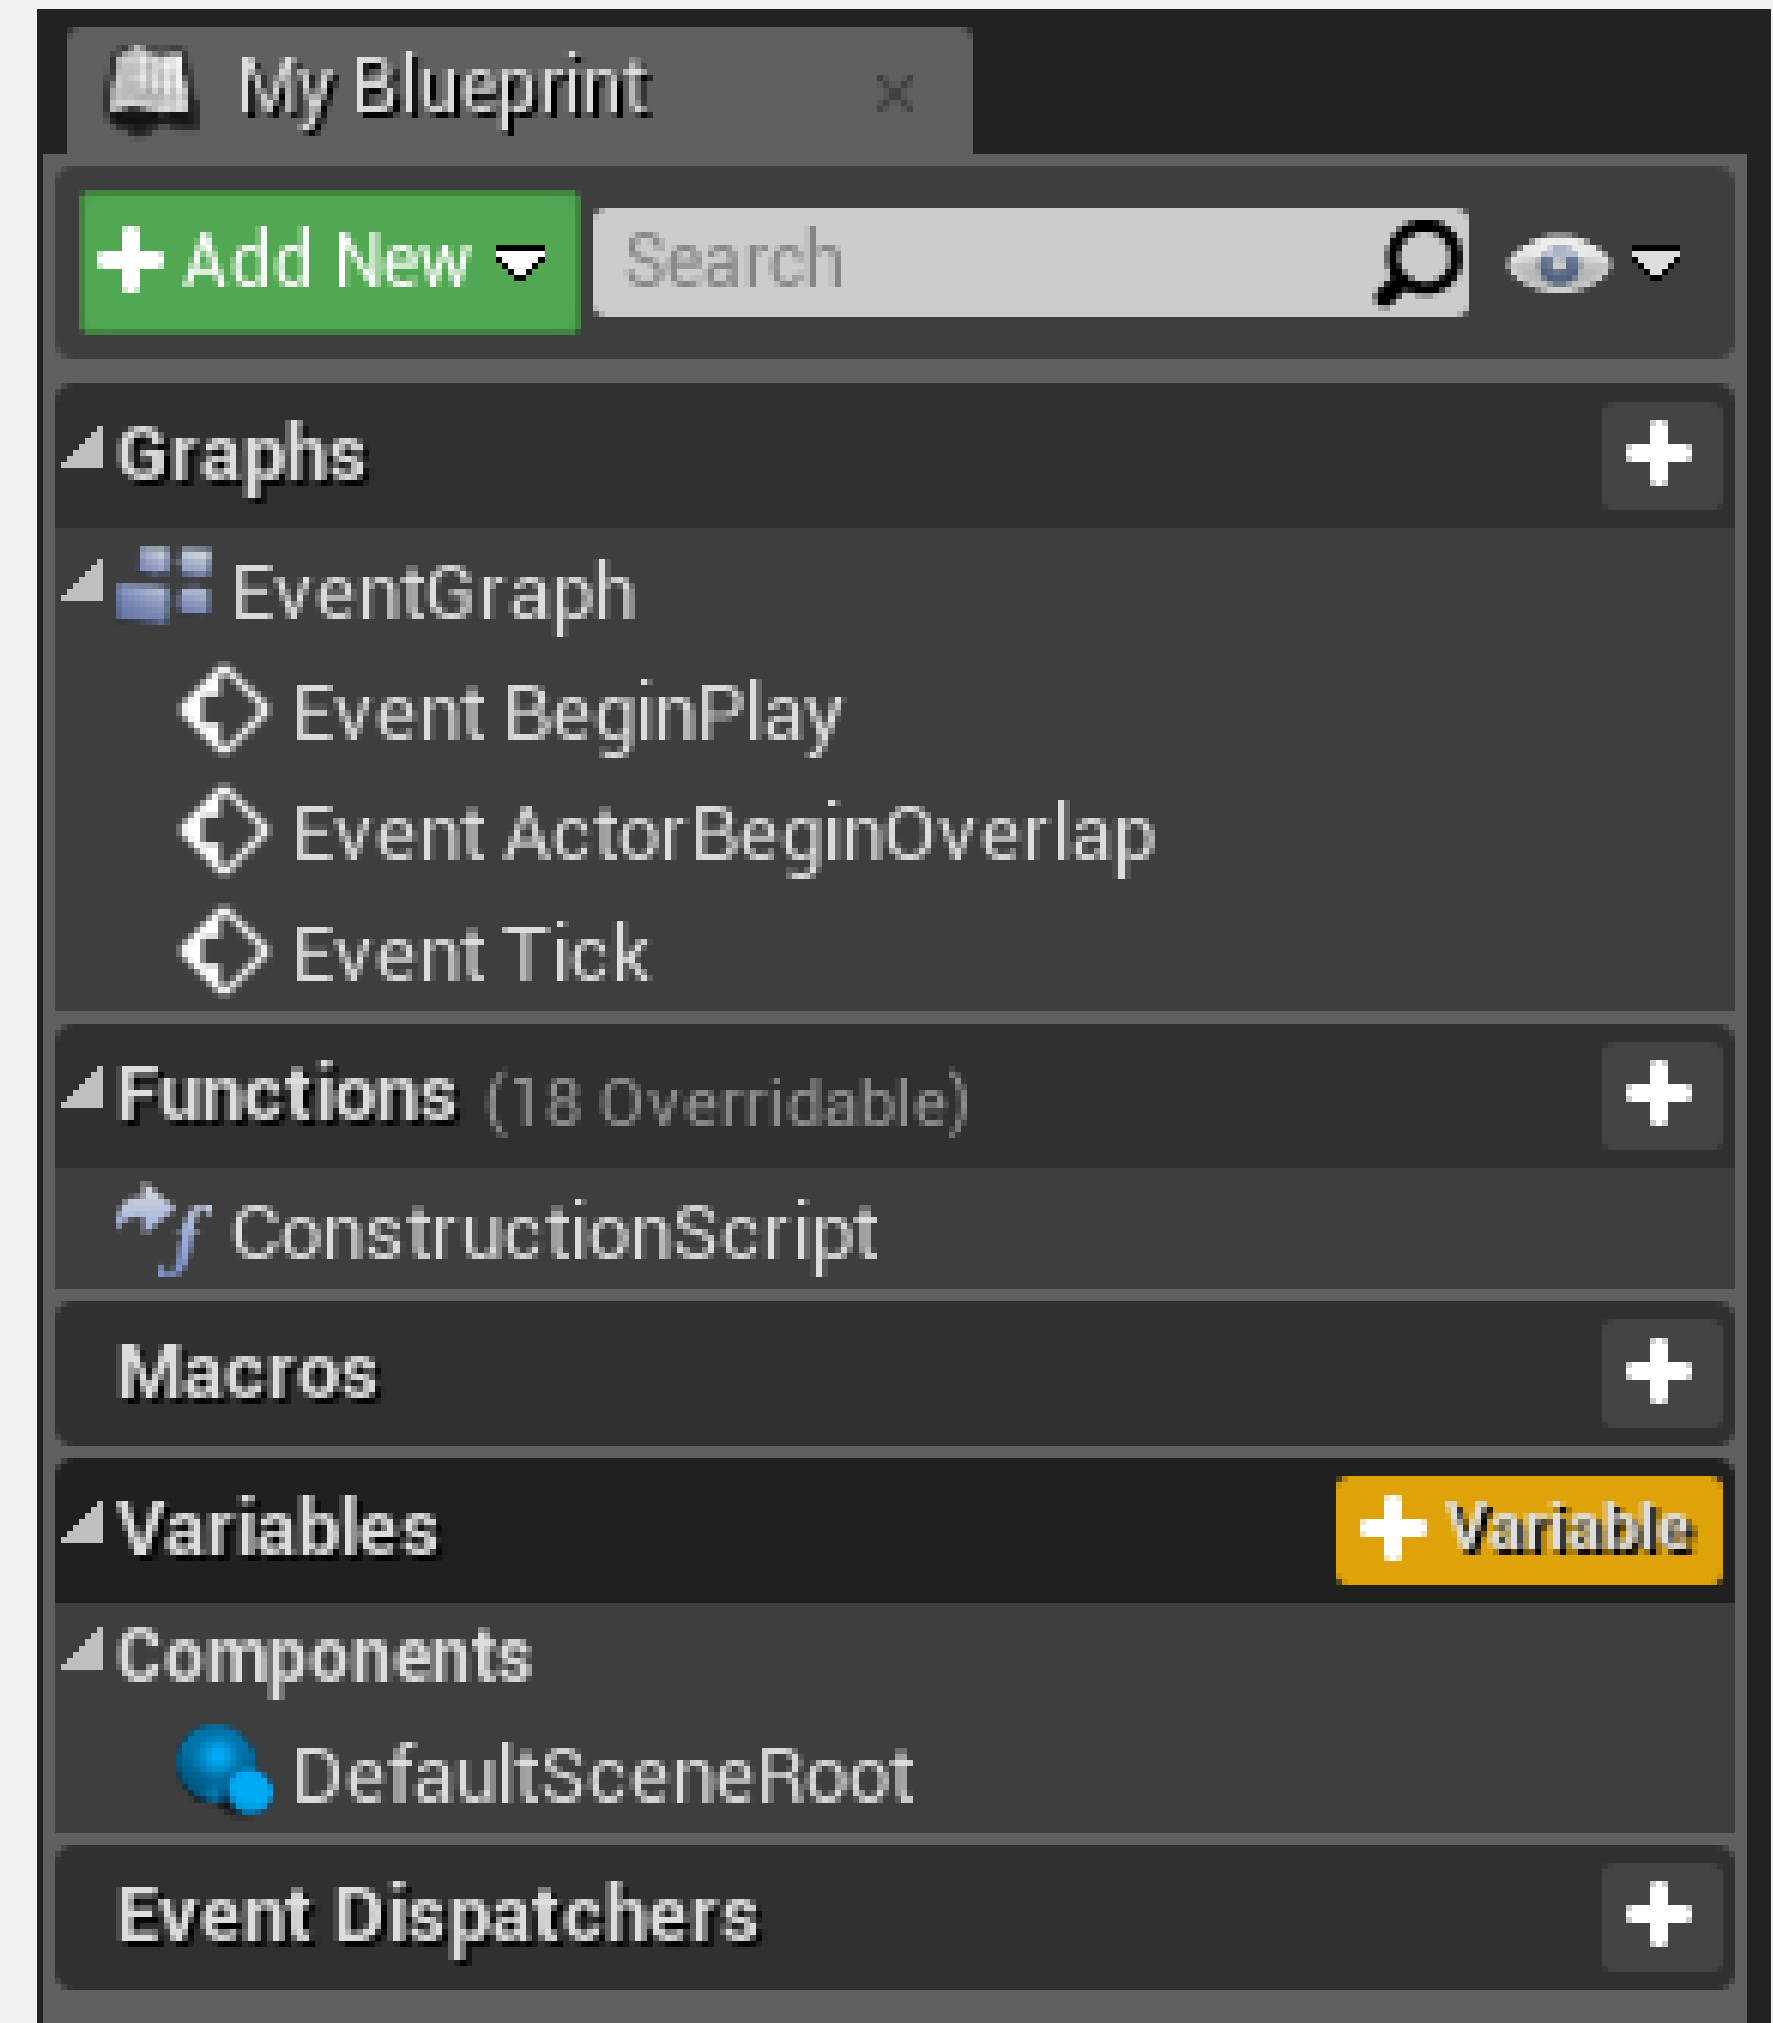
My Blueprint ×

Add New

Search

Graphs

EventGraph

Event BeginPlay

Event ActorBeginOverlap

Event Tick

Functions (18 Overridable)

ConstructionScript

Macros

Variables

Variable

Components

DefaultSceneRoot

Event Dispatchers